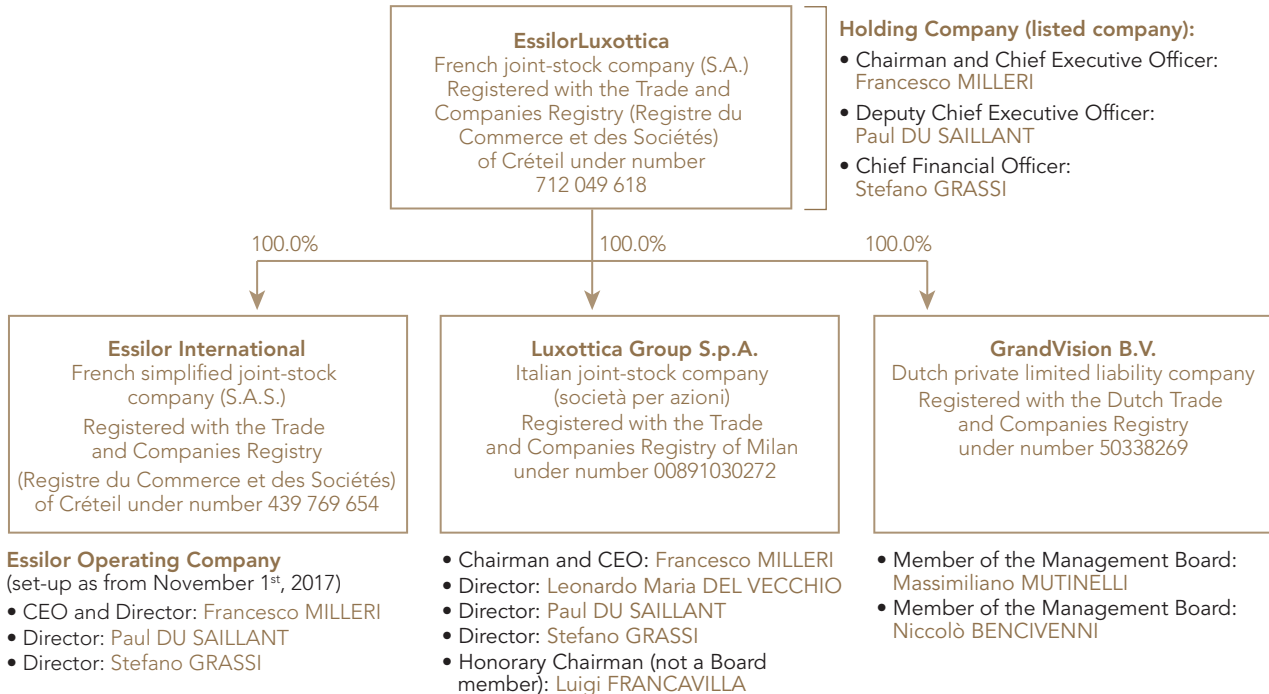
**EssilorLuxottica**
French joint-stock company (S.A.)
Registered with the Trade and Companies Registry (Registre du Commerce et des Sociétés) of Créteil under number 712 049 618

**Holding Company (listed company):**
• Chairman and Chief Executive Officer: Francesco MILLERI
• Deputy Chief Executive Officer: Paul DU SAILLANT
• Chief Financial Officer: Stefano GRASSI

100.0%

100.0%

100.0%

**Essilor International**
French simplified joint-stock company (S.A.S.)
Registered with the Trade and Companies Registry
(Registre du Commerce et des Sociétés) of Créteil under number 439 769 654

**Essilor Operating Company**
(set-up as from November 1$^{st}$, 2017)
• CEO and Director: Francesco MILLERI
• Director: Paul DU SAILLANT
• Director: Stefano GRASSI

**Luxottica Group S.p.A.**
Italian joint-stock company (società per azioni)
Registered with the Trade and Companies Registry of Milan under number 00891030272

• Chairman and CEO: Francesco MILLERI
• Director: Leonardo Maria DEL VECCHIO
• Director: Paul DU SAILLANT
• Director: Stefano GRASSI
• Honorary Chairman (not a Board member): Luigi FRANCAVILLA

**GrandVision B.V.**
Dutch private limited liability company
Registered with the Dutch Trade and Companies Registry under number 50338269

• Member of the Management Board: Massimiliano MUTINELLI
• Member of the Management Board: Niccolò BENCIVENNI